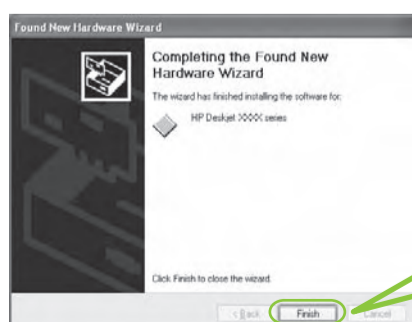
Found New Hardware Wizard

Completing the Found New Hardware Wizard

The wizard has finished installing the software for:

HP Deskjet XXXX series

Click Finish to close the wizard.

< Back Finish Cancel